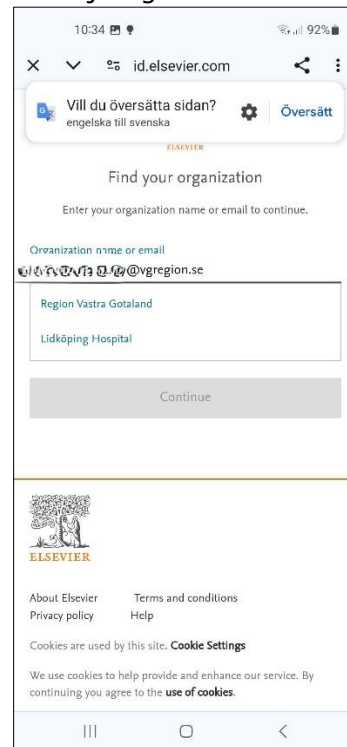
10:34

92%

id.elsevier.com

Vill du översätta sidan?
engelska till svenska

Översätt

ELSEVIER

Find your organization

Enter your organization name or email to continue.

Organization name or email

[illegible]@vgregion.se

Region Vastra Gotaland

Lidköping Hospital

Continue

ELSEVIER

About Elsevier
Terms and conditions
Privacy policy
Help

Cookies are used by this site. Cookie Settings

We use cookies to help provide and enhance our service. By continuing you agree to the use of cookies.